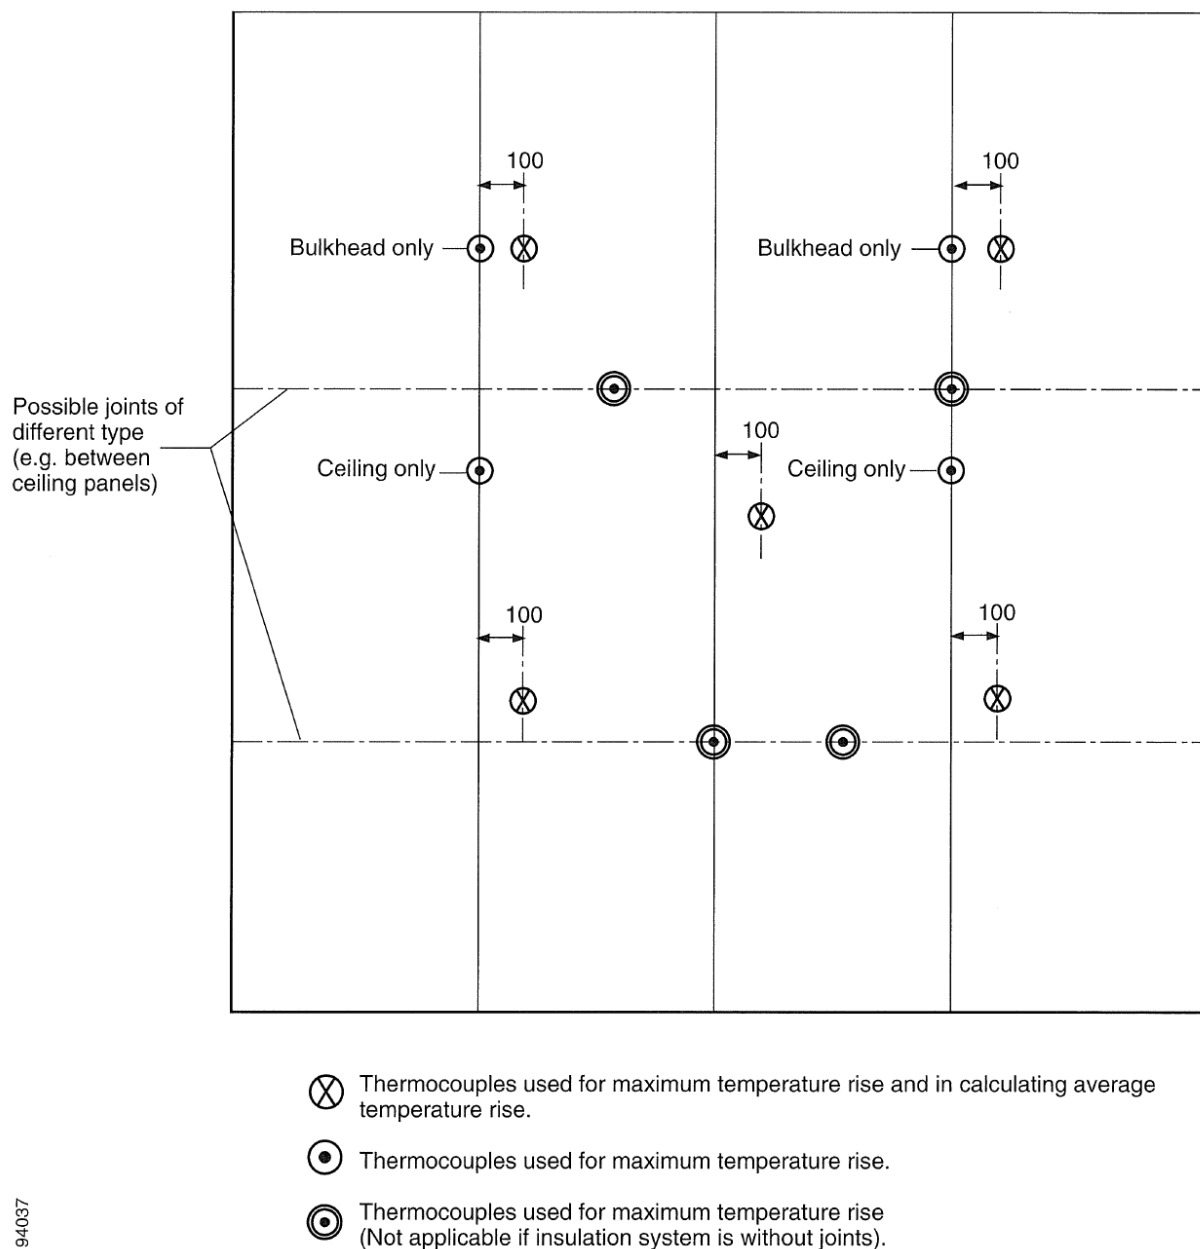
100

100

Bulkhead only

Bulkhead only

Possible joints of different type (e.g. between ceiling panels)

100

Ceiling only

Ceiling only

100

100

Thermocouples used for maximum temperature rise and in calculating average temperature rise.

Thermocouples used for maximum temperature rise.

Thermocouples used for maximum temperature rise (Not applicable if insulation system is without joints).

94037